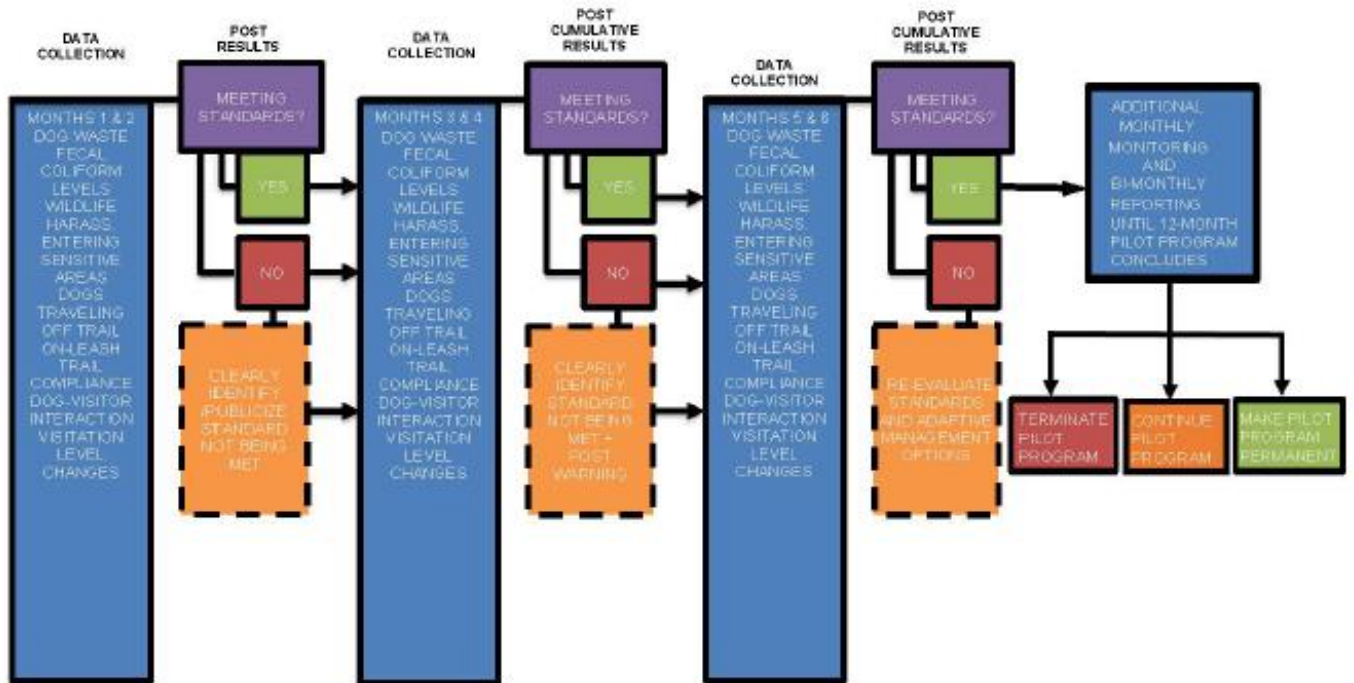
DATA COLLECTION

POST RESULTS

MEETING STANDARDS?

MONTHS 1 & 2 DOG WASTE FECAL COLIFORM LEVELS WILDLIFE HARASS. ENTERING SENSITIVE AREAS DOGS TRAVELING OFF TRAIL ON-LEASH TRAIL COMPLIANCE DOG-VISITOR INTERACTION VISITATION LEVEL CHANGES

YES

NO

CLEARLY IDENTIFY /PUBLICIZE STANDARD NOT BEING MET

DATA COLLECTION

MONTHS 3 & 4 DOG WASTE FECAL COLIFORM LEVELS WILDLIFE HARASS. ENTERING SENSITIVE AREAS DOGS TRAVELING OFF TRAIL ON-LEASH TRAIL COMPLIANCE DOG-VISITOR INTERACTION VISITATION LEVEL CHANGES

POST CUMULATIVE RESULTS

MEETING STANDARDS?

YES

NO

CLEARLY IDENTIFY STANDARD NOT BEING MET + POST WARNING

DATA COLLECTION

MONTHS 5 & 6 DOG WASTE FECAL COLIFORM LEVELS WILDLIFE HARASS. ENTERING SENSITIVE AREAS DOGS TRAVELING OFF TRAIL ON-LEASH TRAIL COMPLIANCE DOG-VISITOR INTERACTION VISITATION LEVEL CHANGES

POST CUMULATIVE RESULTS

MEETING STANDARDS?

YES

NO

RE-EVALUATE STANDARDS AND ADAPTIVE MANAGEMENT OPTIONS

ADDITIONAL MONTHLY MONITORING AND BI-MONTHLY REPORTING UNTIL 12-MONTH PILOT PROGRAM CONCLUDES

TERMINATE PILOT PROGRAM

CONTINUE PILOT PROGRAM

MAKE PILOT PROGRAM PERMANENT